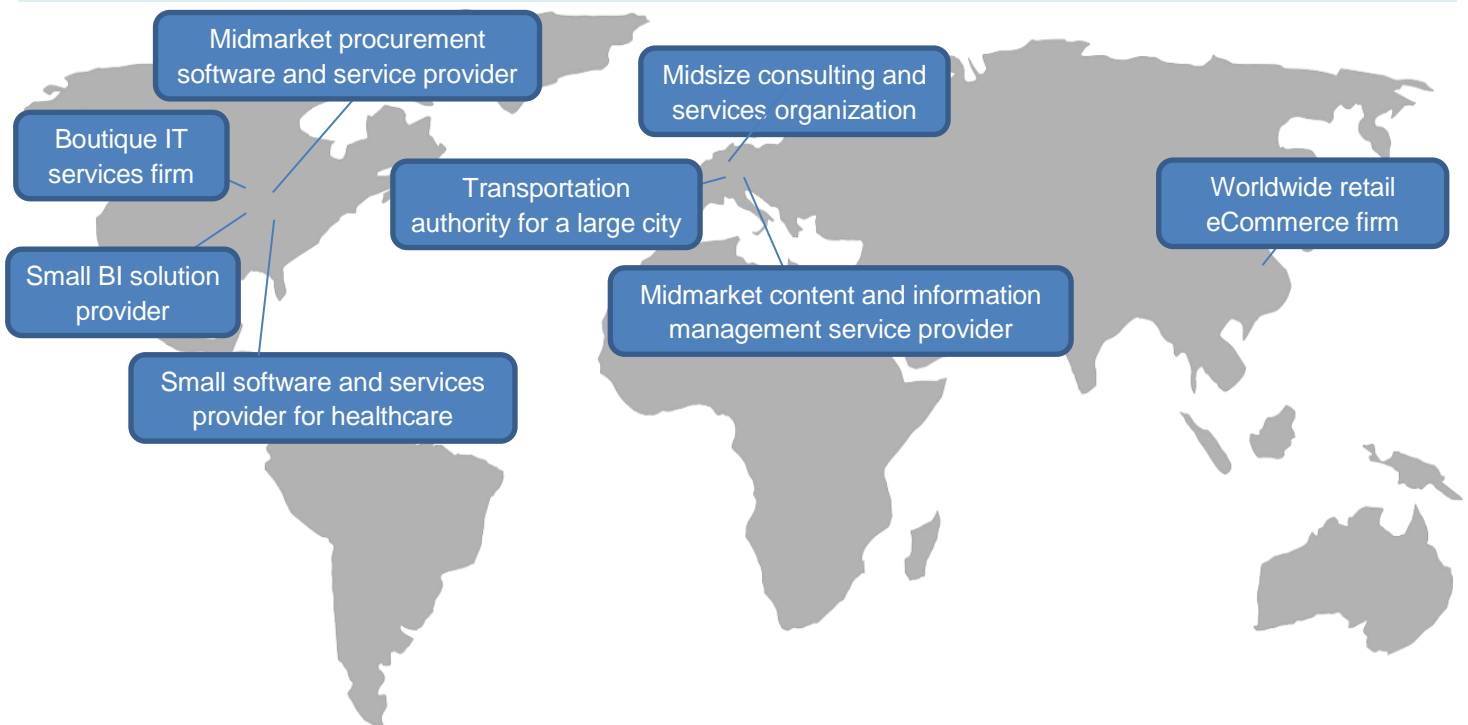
Midmarket procurement software and service provider

Boutique IT services firm

Small BI solution provider

Small software and services provider for healthcare

Midsize consulting and services organization

Transportation authority for a large city

Midmarket content and information management service provider

Worldwide retail eCommerce firm